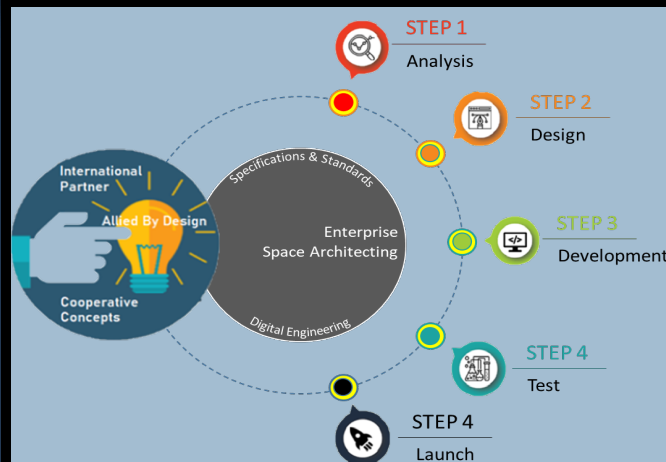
International Partner

Allied By Design

Cooperative Concepts

Specifications & Standards

Enterprise Space Architecting

Digital Engineering

STEP 1
Analysis

STEP 2
Design

STEP 3
Development

STEP 4
Test

STEP 4
Launch